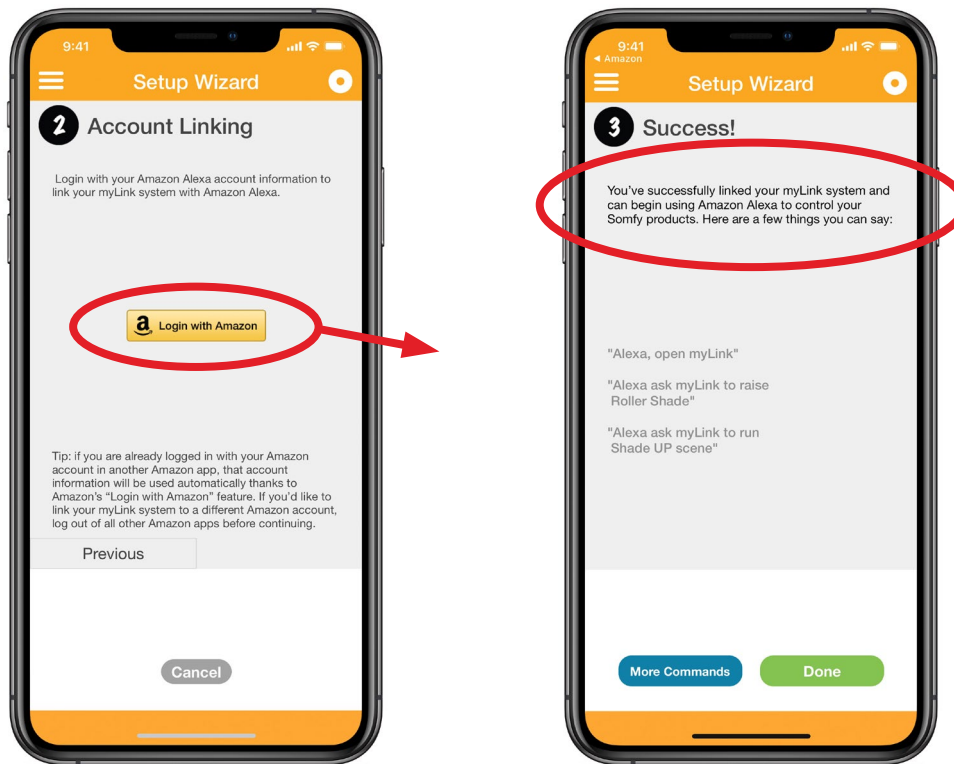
9:41

Setup Wizard

2 Account Linking

Login with your Amazon Alexa account information to link your myLink system with Amazon Alexa.

Login with Amazon

Tip: if you are already logged in with your Amazon account in another Amazon app, that account information will be used automatically thanks to Amazon's "Login with Amazon" feature. If you'd like to link your myLink system to a different Amazon account, log out of all other Amazon apps before continuing.

Previous

Cancel

9:41
◂ Amazon

Setup Wizard

3 Success!

You've successfully linked your myLink system and can begin using Amazon Alexa to control your Somfy products. Here are a few things you can say:

"Alexa, open myLink"

"Alexa ask myLink to raise Roller Shade"

"Alexa ask myLink to run Shade UP scene"

More Commands

Done